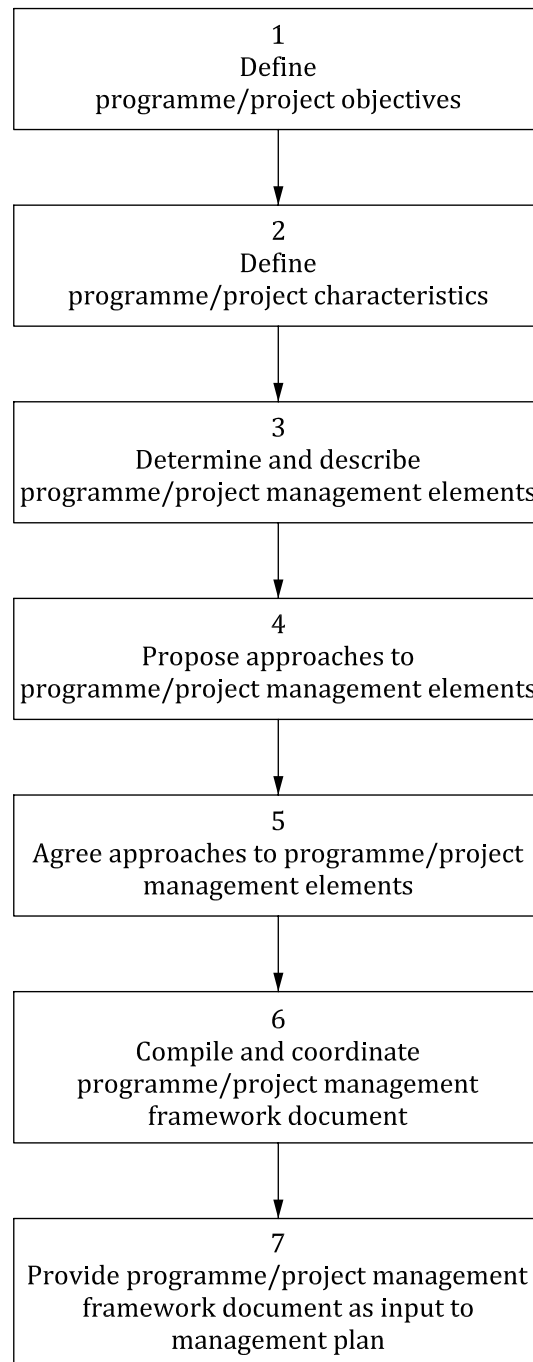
1
Define
programme/project objectives

2
Define
programme/project characteristics

3
Determine and describe
programme/project management elements

4
Propose approaches to
programme/project management elements

5
Agree approaches to programme/project management elements

6
Compile and coordinate
programme/project management
framework document

7
Provide programme/project management framework document as input to management plan